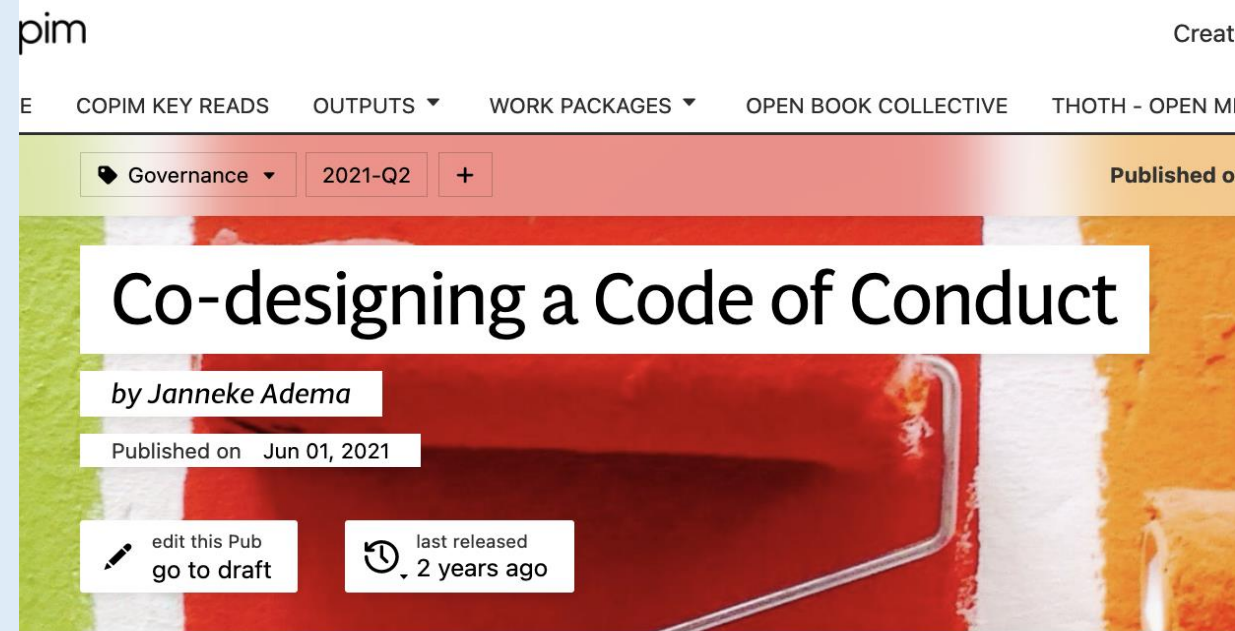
pim

Creat

E COPIM KEY READS OUTPUTS WORK PACKAGES OPEN BOOK COLLECTIVE THOTH - OPEN M

Governance 2021-Q2 +

Published o

Co-designing a Code of Conduct

by Janneke Adema

Published on Jun 01, 2021

edit this Pub
go to draft

last released
2 years ago